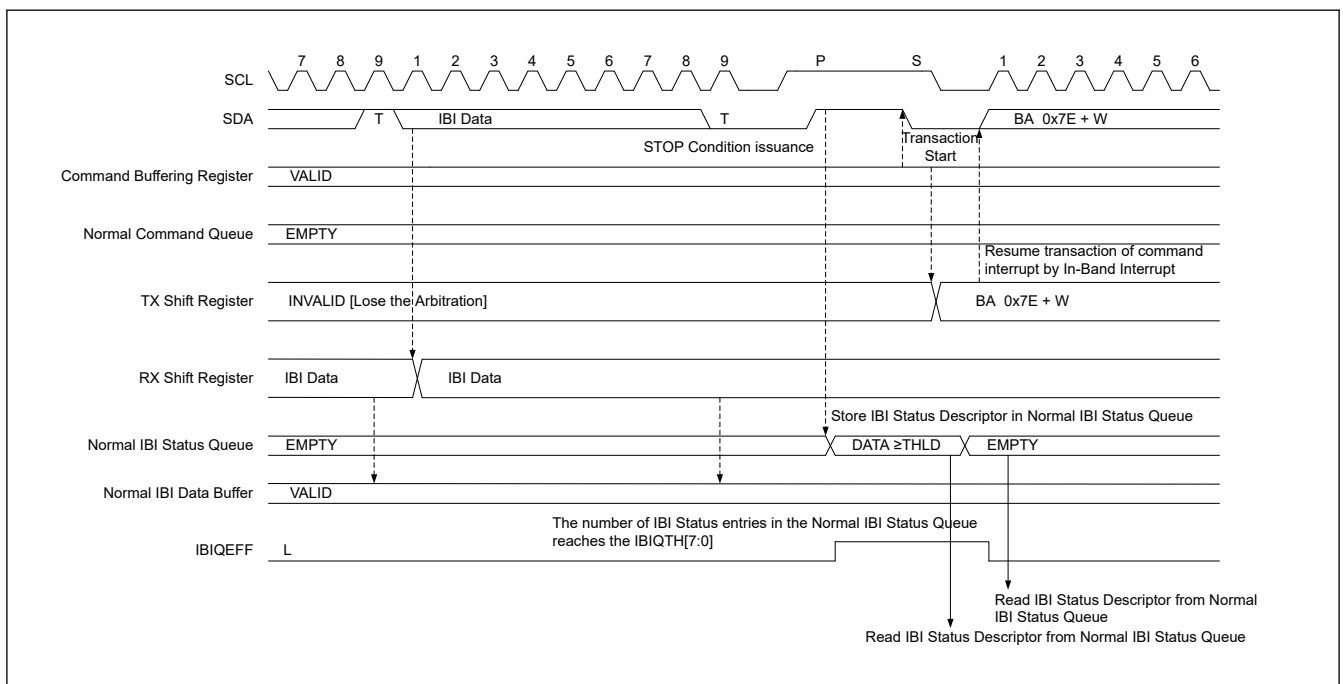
7 8 9 1 2 3 4 5 6 7 8 9 P S 1 2 3 4 5 6

SCL

SDA

T

IBI Data

T

BA 0x7E + W

STOP Condition issuance

Transaction Start

Command Buffering Register

VALID

Normal Command Queue

EMPTY

Resume transaction of command interrupt by In-Band Interrupt

TX Shift Register

INVALID [Lose the Arbitration]

BA 0x7E + W

RX Shift Register

IBI Data

IBI Data

Store IBI Status Descriptor in Normal IBI Status Queue

Normal IBI Status Queue

EMPTY

DATA ≥THLD

EMPTY

Normal IBI Data Buffer

VALID

The number of IBI Status entries in the Normal IBI Status Queue reaches the IBIQTH[7:0]

IBIQEFF

L

Read IBI Status Descriptor from Normal IBI Status Queue

Read IBI Status Descriptor from Normal IBI Status Queue